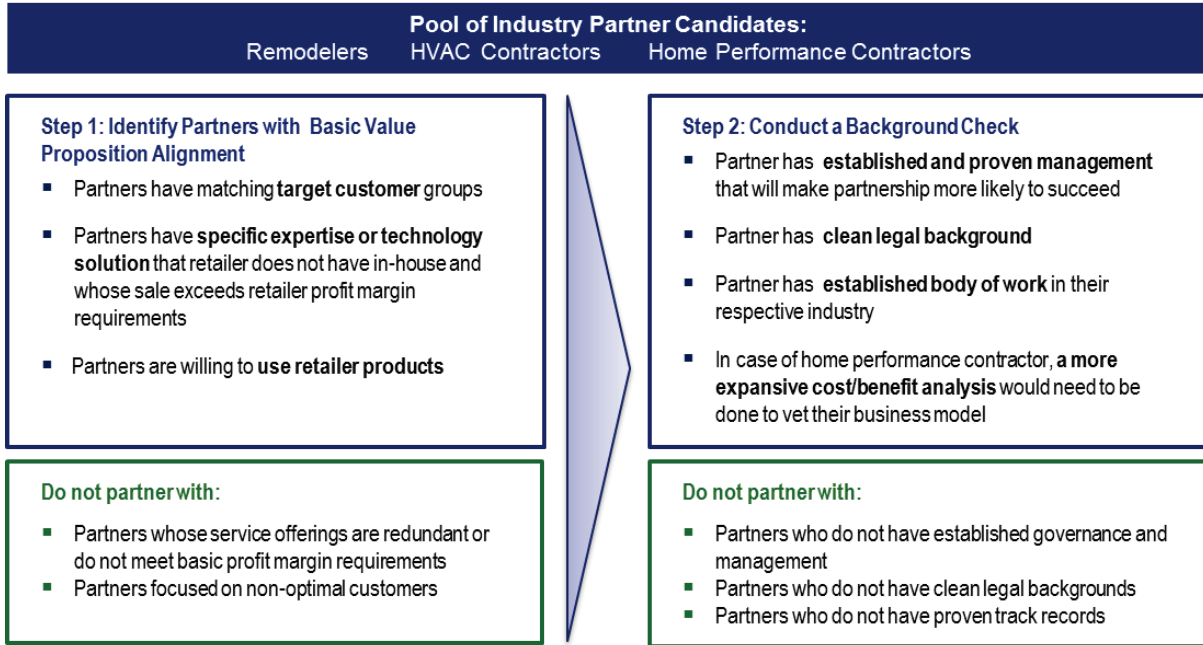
Pool of Industry Partner Candidates:
Remodelers HVAC Contractors Home Performance Contractors

Step 1: Identify Partners with Basic Value Proposition Alignment

- Partners have matching target customer groups
- Partners have specific expertise or technology solution that retailer does not have in-house and whose sale exceeds retailer profit margin requirements
- Partners are willing to use retailer products

Do not partner with:

- Partners whose service offerings are redundant or do not meet basic profit margin requirements
- Partners focused on non-optimal customers

Step 2: Conduct a Background Check

- Partner has established and proven management that will make partnership more likely to succeed
- Partner has clean legal background
- Partner has established body of work in their respective industry
- In case of home performance contractor, a more expansive cost/benefit analysis would need to be done to vet their business model

Do not partner with:

- Partners who do not have established governance and management
- Partners who do not have clean legal backgrounds
- Partners who do not have proven track records